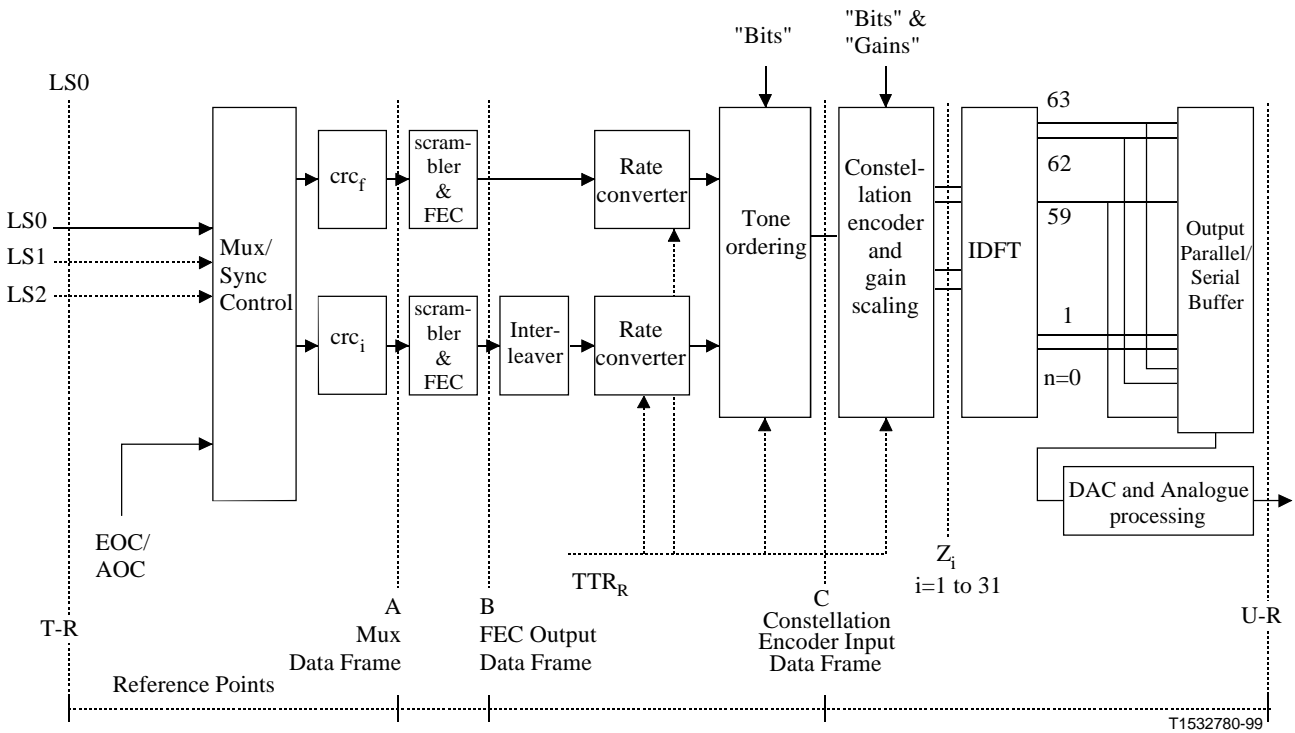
"Bits"

"Bits" &
"Gains"

LS0

63

Mux/
Sync
Control

$crc_f$

scrambler
&
FEC

Rate
converter

Tone
ordering

Constellation
encoder
and
gain
scaling

IDFT

62

59

Output
Parallel/
Serial
Buffer

LS0
LS1
LS2

$crc_i$

scrambler
&
FEC

Interleaver

Rate
converter

1

n=0

DAC and Analogue
processing

EOC/
AOC

$TTR_R$

$Z_i$
i=1 to 31

T-R

A
Mux
Data Frame

B
FEC Output
Data Frame

C
Constellation
Encoder Input
Data Frame

U-R

Reference Points

T1532780-99